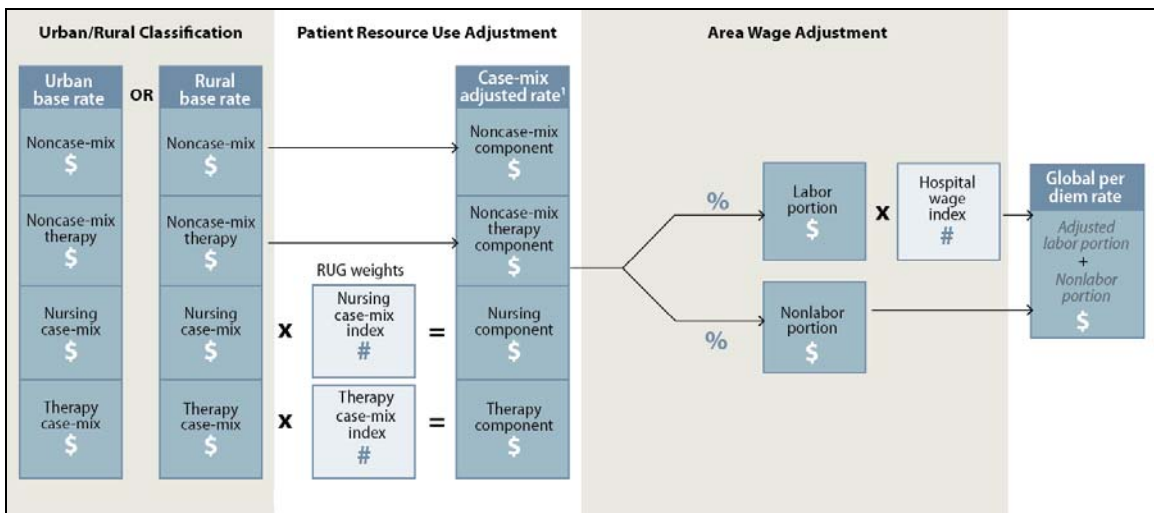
Urban/Rural Classification

Patient Resource Use Adjustment

Area Wage Adjustment

Urban base rate

OR

Rural base rate

Case-mix adjusted rate¹

Noncase-mix
$

Noncase-mix
$

Noncase-mix component
$

Noncase-mix therapy
$

Noncase-mix therapy
$

Noncase-mix therapy component
$

RUG weights

Nursing case-mix
$

Nursing case-mix
$

x

Nursing case-mix index
#

=

Nursing component
$

Therapy case-mix
$

Therapy case-mix
$

x

Therapy case-mix index
#

=

Therapy component
$

%

Labor portion
$

x

Hospital wage index
#

%

Nonlabor portion
$

Global per diem rate

Adjusted labor portion
+
Nonlabor portion
$